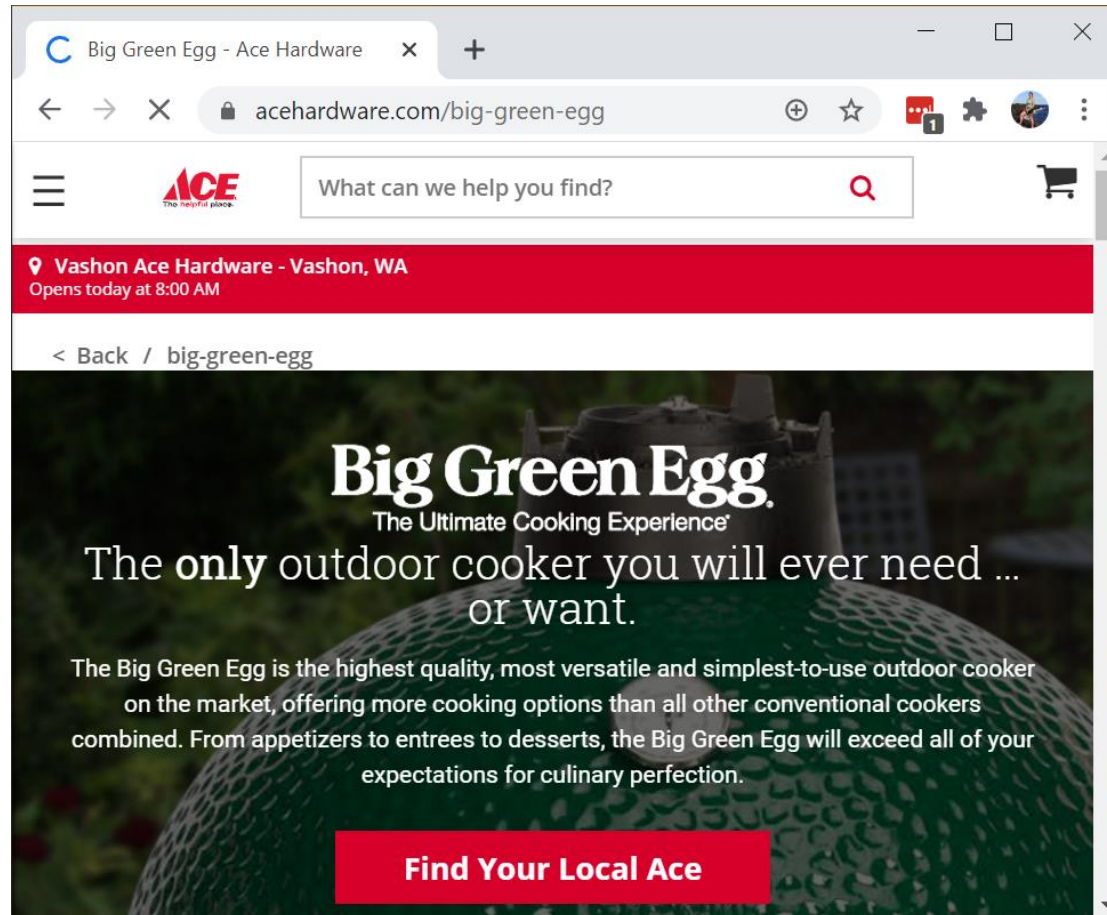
Big Green Egg - Ace Hardware

acehardware.com/big-green-egg

1

ACE
The helpful place.

What can we help you find?

Vashon Ace Hardware - Vashon, WA
Opens today at 8:00 AM

< Back / big-green-egg

Big Green Egg.
The Ultimate Cooking Experience®

The **only** outdoor cooker you will ever need ... or want.

The Big Green Egg is the highest quality, most versatile and simplest-to-use outdoor cooker on the market, offering more cooking options than all other conventional cookers combined. From appetizers to entrees to desserts, the Big Green Egg will exceed all of your expectations for culinary perfection.

Find Your Local Ace